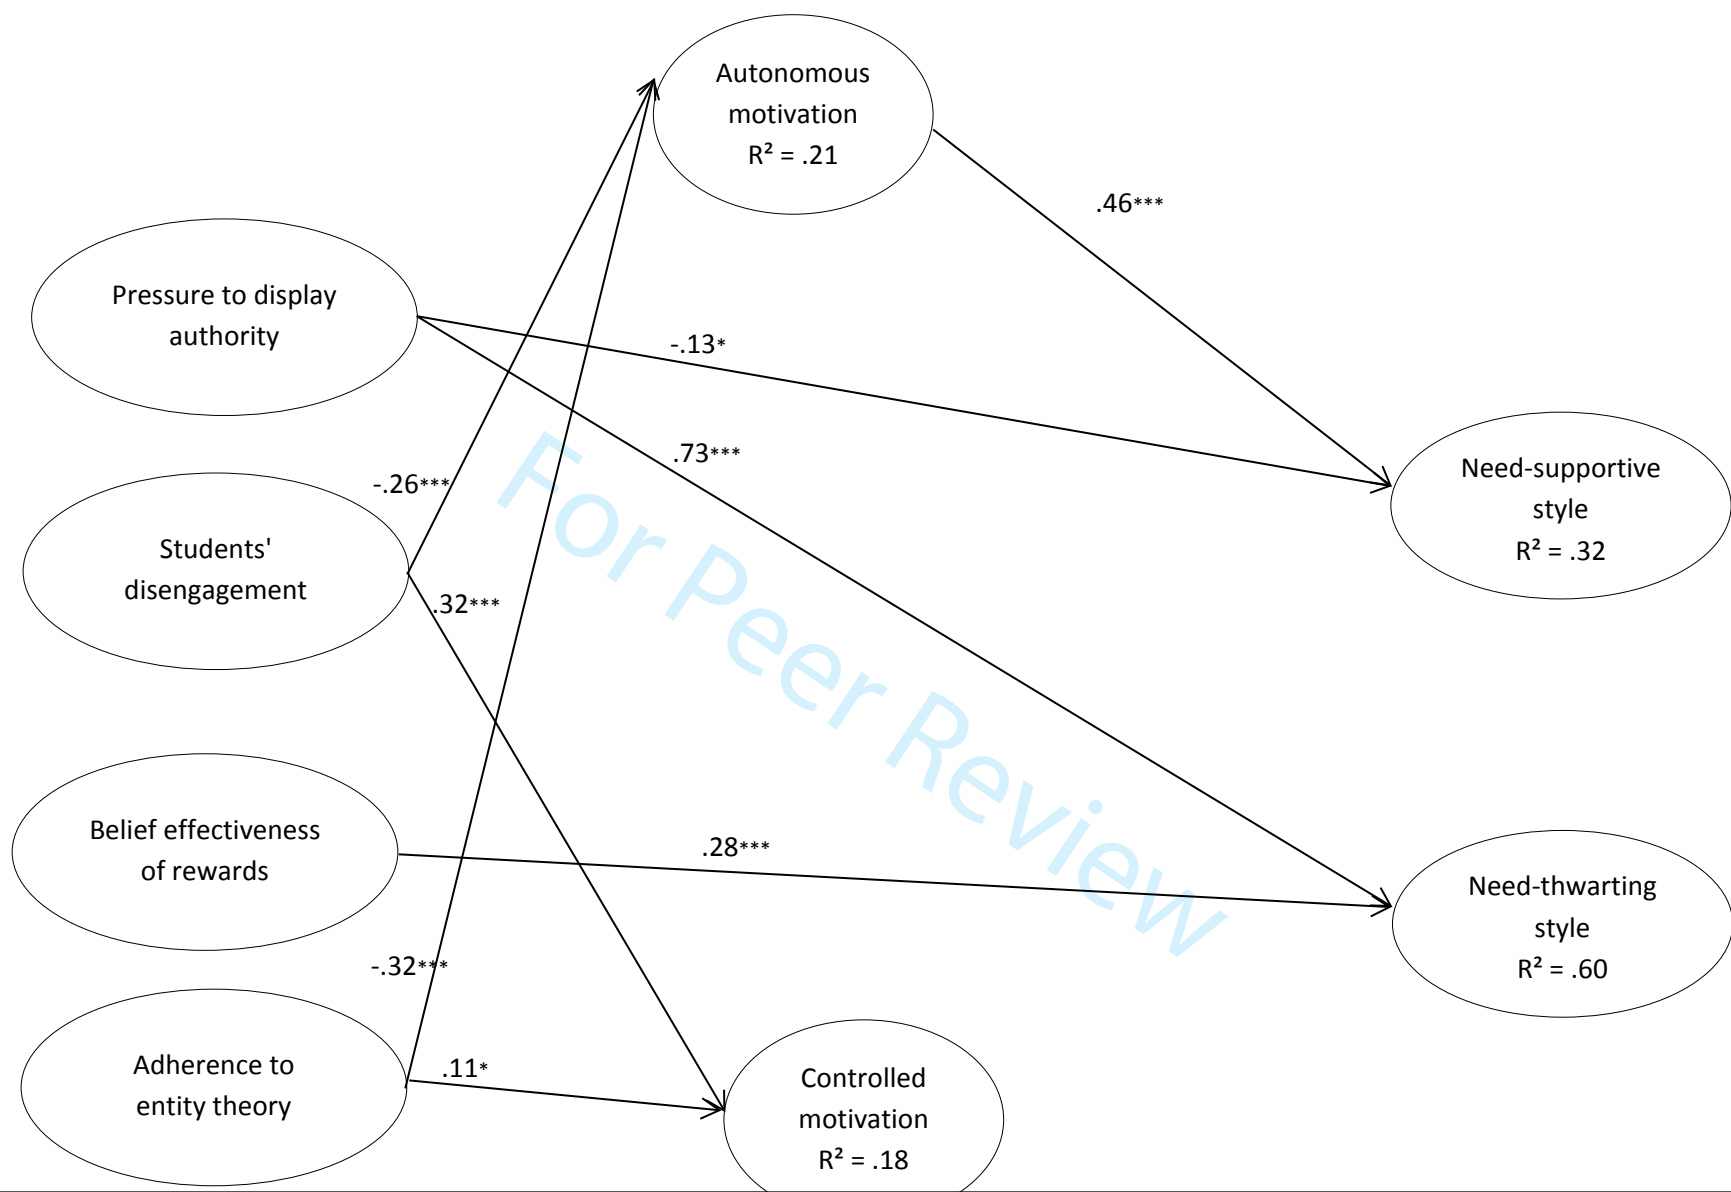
Autonomous motivation
R² = .21

.46***

Pressure to display authority

-.13*

.73***

Need-supportive style
R² = .32

-.26***

Students' disengagement

.32***

For Peer Review

Belief effectiveness of rewards

.28***

Need-thwarting style
R² = .60

-.32***

Adherence to entity theory

.11*

Controlled motivation
R² = .18